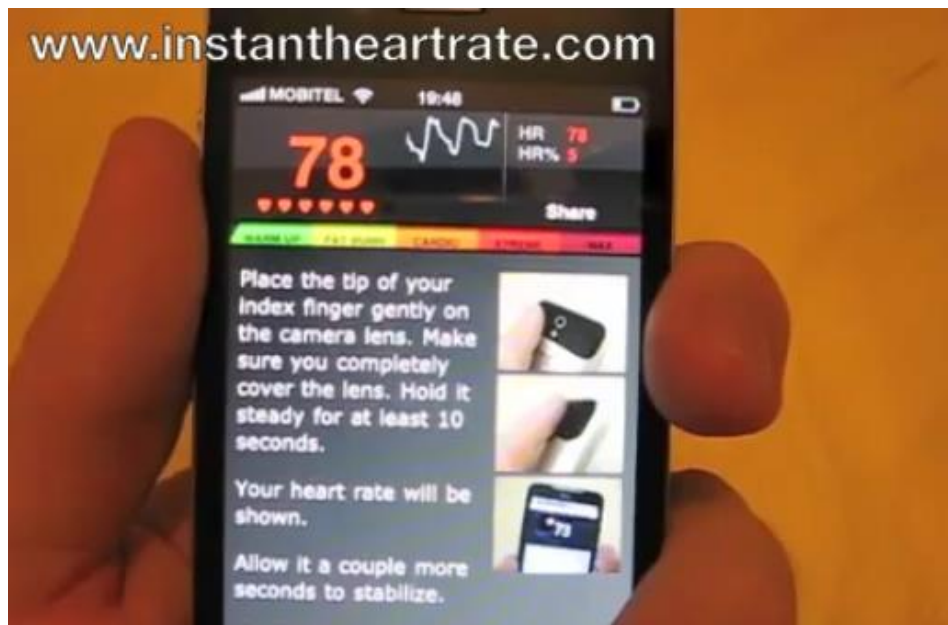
www.instantheartrate.com

MOBITEL 19:48

78

HR 78
HR% 5

Share

WARM UP FAT BURN CARDIO XTREME MAX

Place the tip of your index finger gently on the camera lens. Make sure you completely cover the lens. Hold it steady for at least 10 seconds.

Your heart rate will be shown.

Allow it a couple more seconds to stabilize.

73